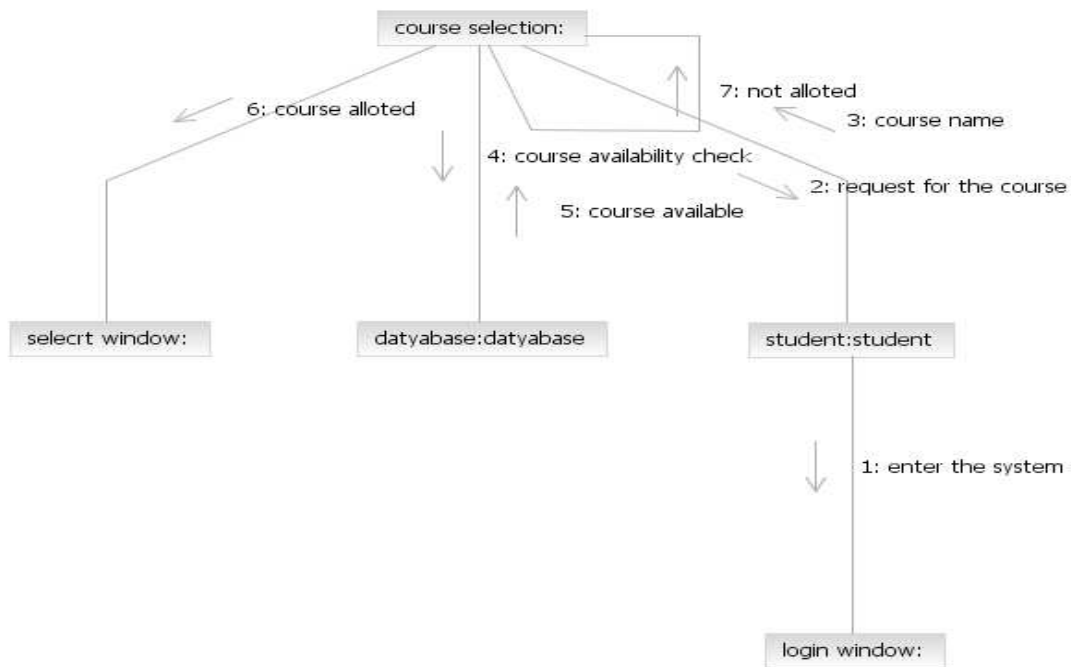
course selection:

6: course alloted

7: not alloted

3: course name

4: course availability check

2: request for the course

5: course available

selecrt window:

datyabase:datyabase

student:student

1: enter the system

login window: